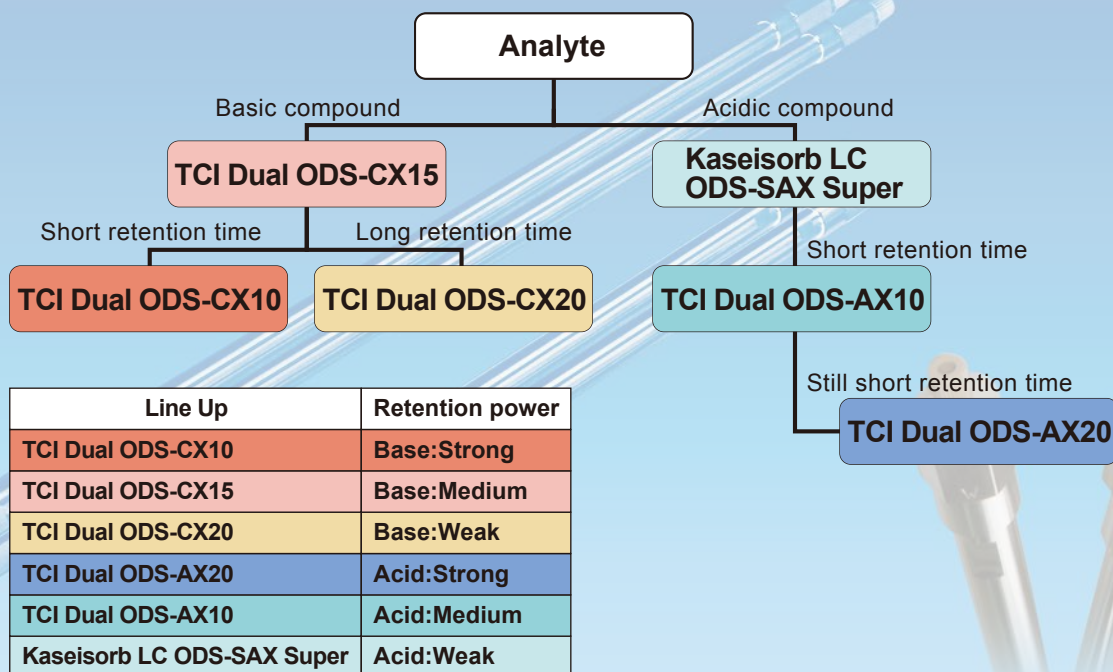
Analyte

Basic compound

Acidic compound

TCI Dual ODS-CX15

Kaseisorb LC ODS-SAX Super

Short retention time

Long retention time

Short retention time

TCI Dual ODS-CX10

TCI Dual ODS-CX20

TCI Dual ODS-AX10

Still short retention time

TCI Dual ODS-AX20

| Line Up | Retention power |
|---|---|
| TCI Dual ODS-CX10 | Base:Strong |
| TCI Dual ODS-CX15 | Base:Medium |
| TCI Dual ODS-CX20 | Base:Weak |
| TCI Dual ODS-AX20 | Acid:Strong |
| TCI Dual ODS-AX10 | Acid:Medium |
| Kaseisorb LC ODS-SAX Super | Acid:Weak |